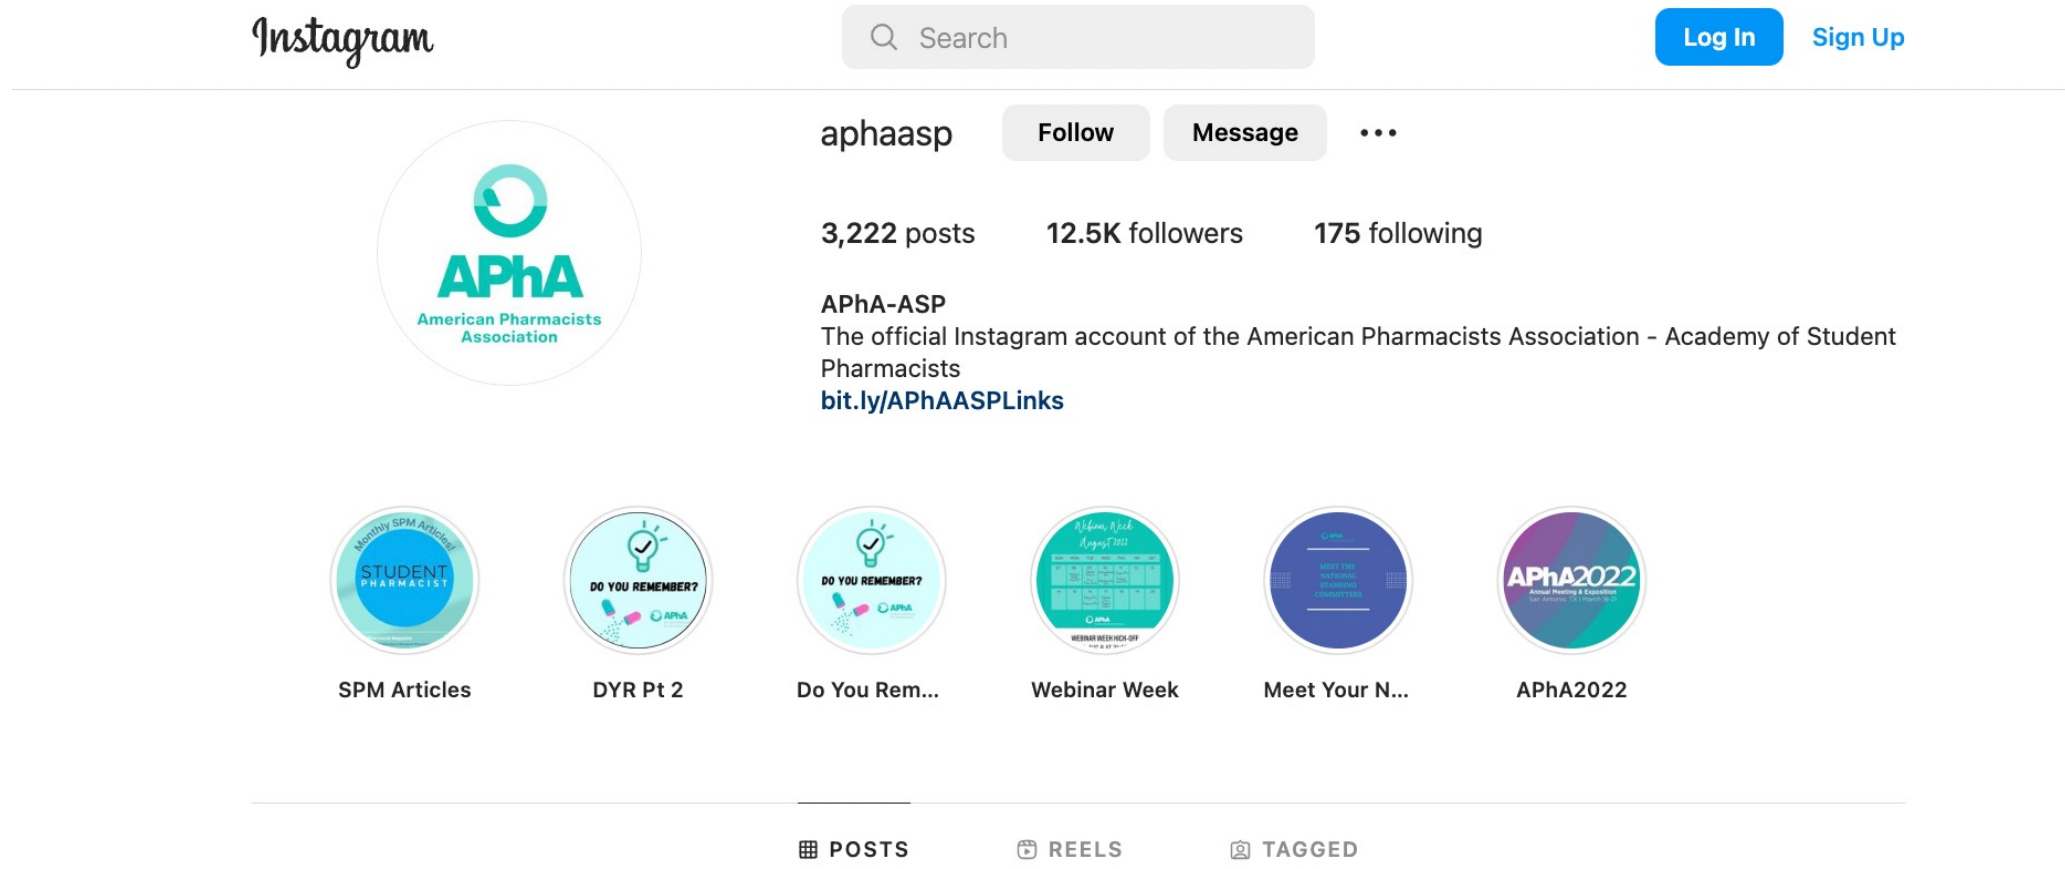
Instagram

Search

Log In Sign Up

APhA
American Pharmacists Association

aphaasp Follow Message •••

3,222 posts 12.5K followers 175 following

APhA-ASP
The official Instagram account of the American Pharmacists Association - Academy of Student Pharmacists
bit.ly/APhAASPLinks

Monthly SPM Articles!
STUDENT PHARMACIST
SPM Articles

DO YOU REMEMBER?
APhA
DYR Pt 2

DO YOU REMEMBER?
APhA
Do You Rem...

Webinar Week
August 2022
APhA
WEBINAR WEEK KICK-OFF
Webinar Week

APhA
MEET THE NATIONAL STANDING COMMITTEES
Meet Your N...

APhA2022
Annual Meeting & Exposition
San Antonio, TX | March 18-21
APhA2022

POSTS REELS TAGGED